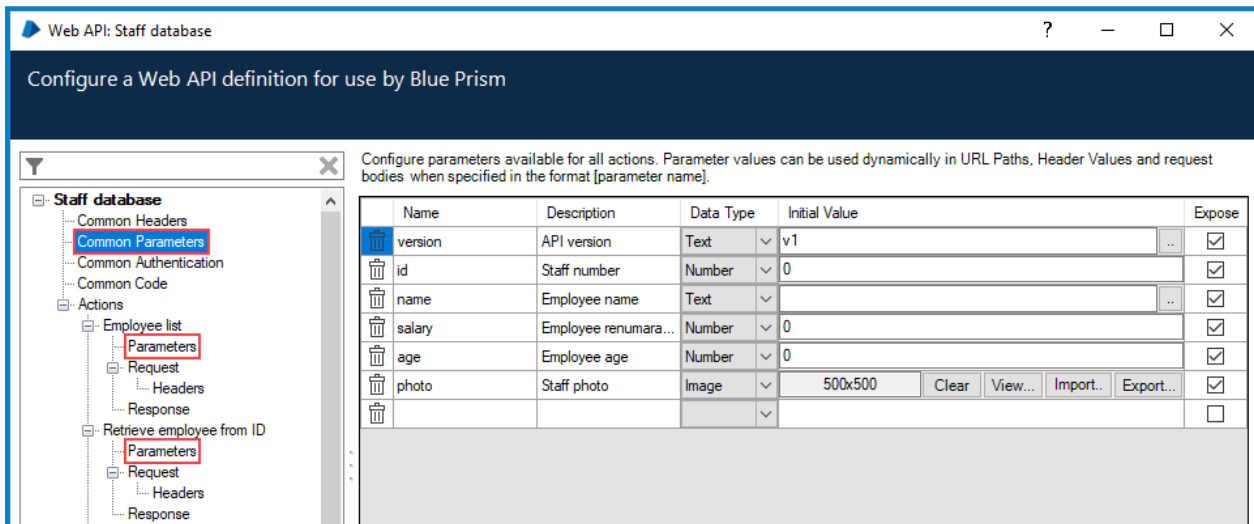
Web API: Staff database

?

Configure a Web API definition for use by Blue Prism

Staff database
Common Headers
Common Parameters
Common Authentication
Common Code
Actions
Employee list
Parameters
Request
Headers
Response
Retrieve employee from ID
Parameters
Request
Headers
Response

Configure parameters available for all actions. Parameter values can be used dynamically in URL Paths, Header Values and request bodies when specified in the format [parameter name].

| Name | Description | Data Type | Initial Value | Expose |
|---|---|---|---|---|
| version | API version | Text | v1 .. | ☑ |
| id | Staff number | Number | 0 | ☑ |
| name | Employee name | Text | .. | ☑ |
| salary | Employee renumara... | Number | 0 | ☑ |
| age | Employee age | Number | 0 | ☑ |
| photo | Staff photo | Image | 500x500 Clear View... Import.. Export... | ☑ |
| | | | | ☐ |